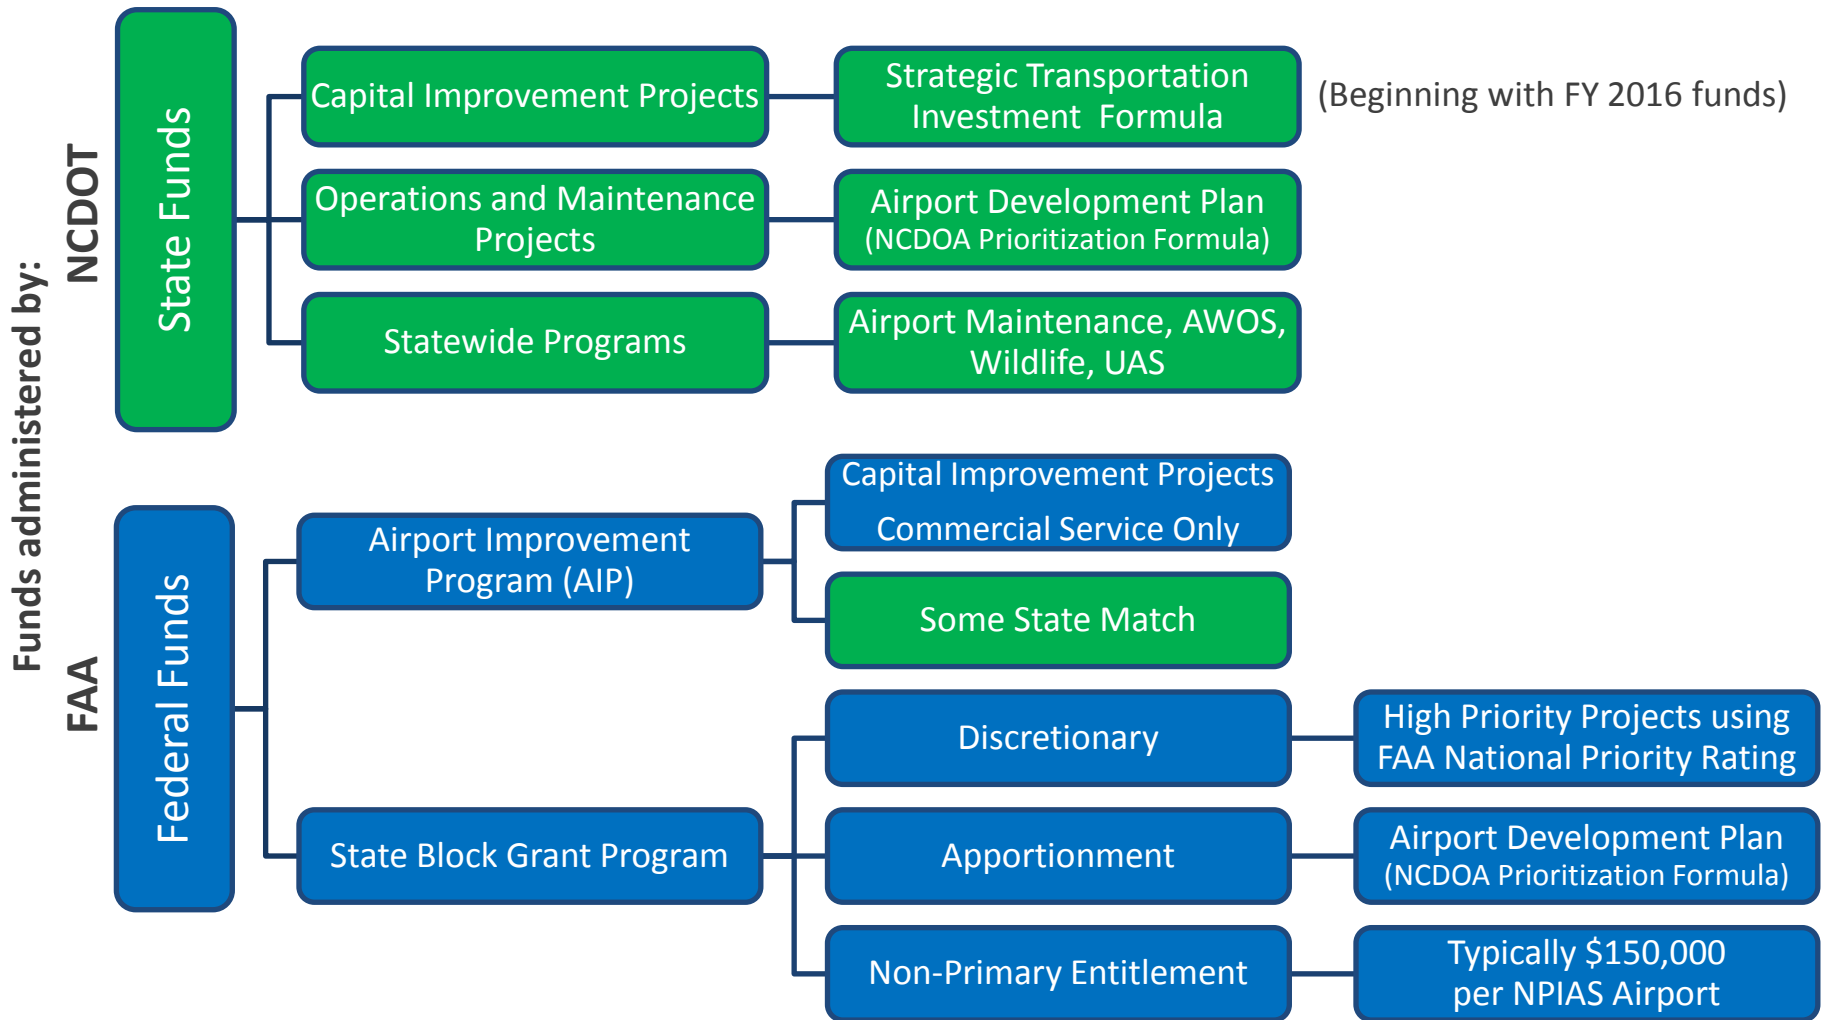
Funds administered by:

NCDOT

State Funds

Capital Improvement Projects

Strategic Transportation Investment Formula

(Beginning with FY 2016 funds)

Operations and Maintenance Projects

Airport Development Plan (NCDOA Prioritization Formula)

Statewide Programs

Airport Maintenance, AWOS, Wildlife, UAS

FAA

Federal Funds

Airport Improvement Program (AIP)

Capital Improvement Projects Commercial Service Only

Some State Match

State Block Grant Program

Discretionary

High Priority Projects using FAA National Priority Rating

Apportionment

Airport Development Plan (NCDOA Prioritization Formula)

Non-Primary Entitlement

Typically $150,000 per NPIAS Airport